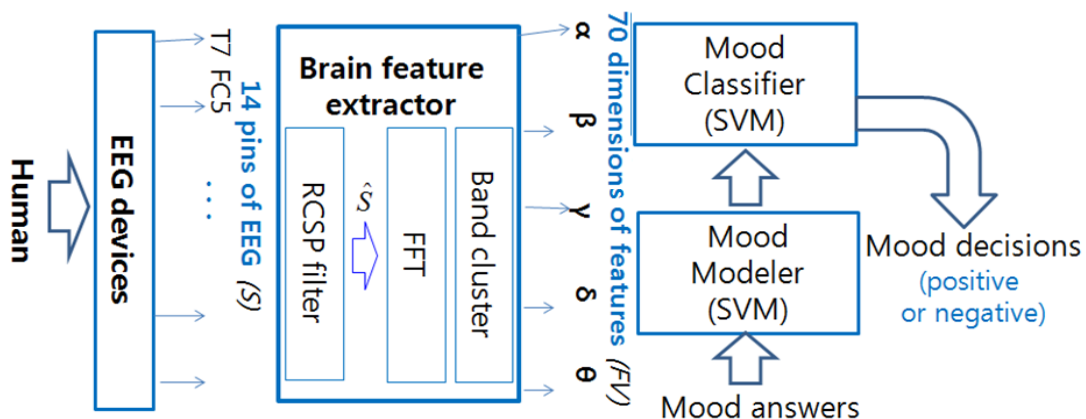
Human

EEG devices

T7 FC5
...

14 pins of EEG (S)

Brain feature extractor

RCSP filter

$\hat{S}$

FFT

Band cluster

α
β
γ
δ
θ

70 dimensions of features (FV)

Mood Classifier (SVM)

Mood Modeler (SVM)

Mood answers

Mood decisions
(positive or negative)